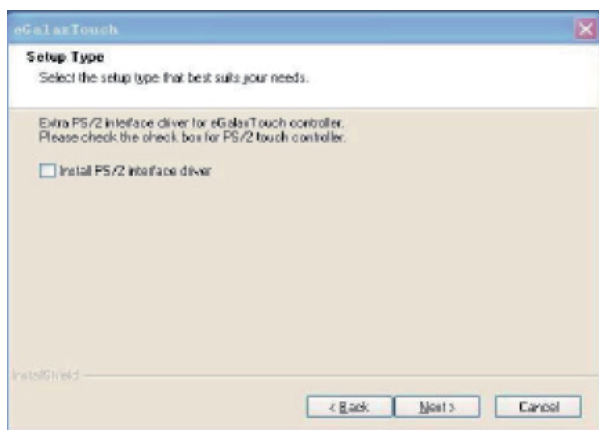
eGalaxTouch

Setup Type
Select the setup type that best suits your needs.

Extra PS/2 interface driver for eGalaxTouch controller.
Please check the check box for PS/2 touch controller.

Install PS/2 interface driver

InstallShield

< Back
Next >
Cancel